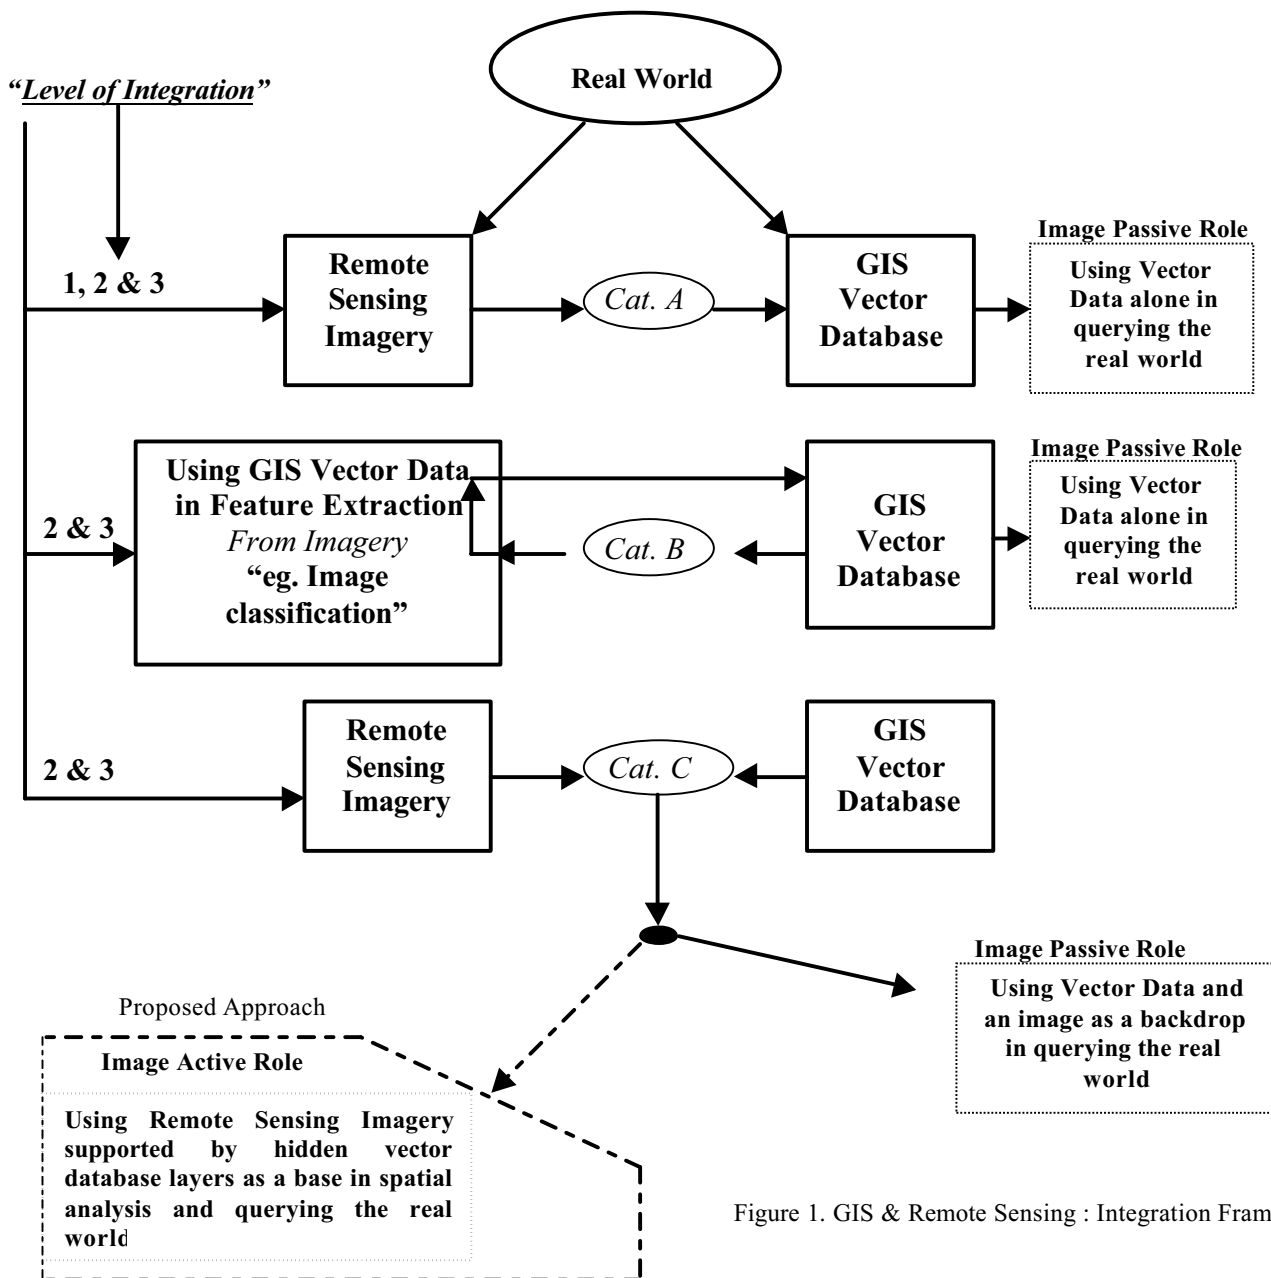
"Level of Integration"

Real World

1, 2 & 3

Remote Sensing Imagery

Cat. A

GIS Vector Database

Image Passive Role

Using Vector Data alone in querying the real world

2 & 3

Using GIS Vector Data in Feature Extraction From Imagery "eg. Image classification"

Cat. B

GIS Vector Database

Image Passive Role

Using Vector Data alone in querying the real world

2 & 3

Remote Sensing Imagery

Cat. C

GIS Vector Database

Proposed Approach

Image Active Role

Using Remote Sensing Imagery supported by hidden vector database layers as a base in spatial analysis and querying the real world

Image Passive Role

Using Vector Data and an image as a backdrop in querying the real world

Figure 1. GIS & Remote Sensing : Integration Fram